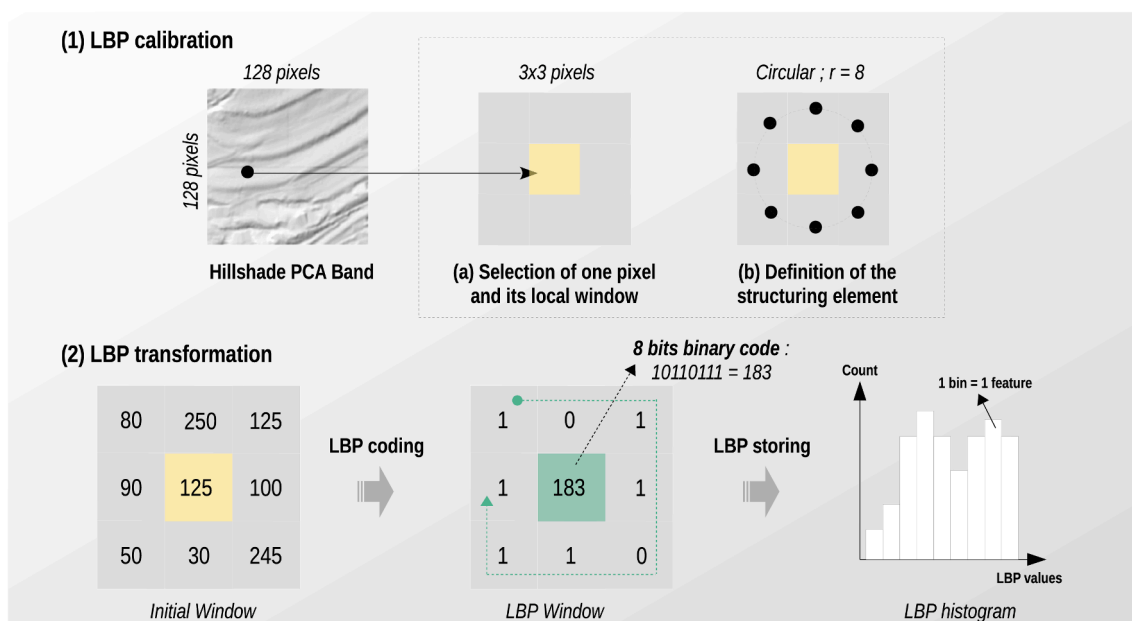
(1) LBP calibration

128 pixels

128 pixels

Hillshade PCA Band

3x3 pixels

(a) Selection of one pixel and its local window

Circular ; r = 8

(b) Definition of the structuring element

(2) LBP transformation

| 80 | 250 | 125 |
|---|---|---|
| 90 | 125 | 100 |
| 50 | 30 | 245 |

Initial Window

LBP coding

8 bits binary code :
10110111 = 183

| 1 | 0 | 1 |
|---|---|---|
| 1 | 183 | 1 |
| 1 | 1 | 0 |

LBP Window

LBP storing

Count

1 bin = 1 feature

LBP values

LBP histogram